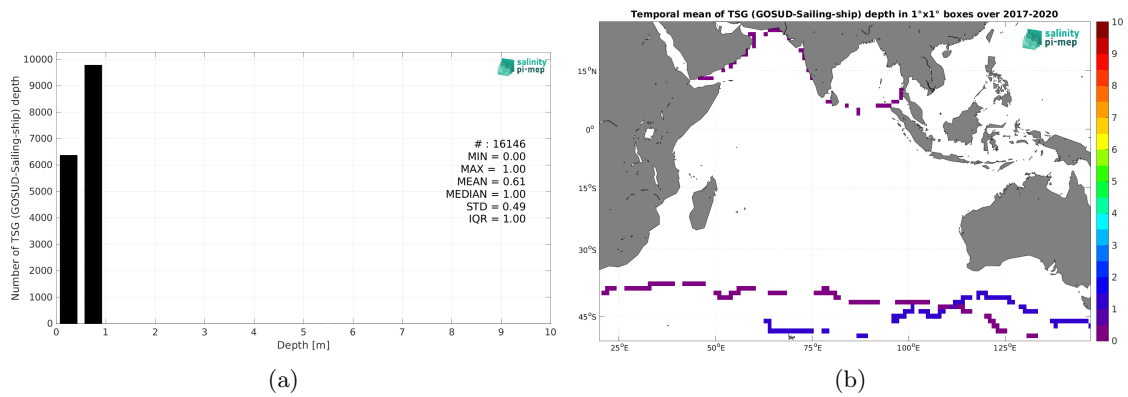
10000
9000
8000
7000
6000
5000
4000
3000
2000
1000
0

Number of TSG (GOSUD-Sailing-ship) depth

salinity
pi-mep

# : 16146
MIN = 0.00
MAX = 1.00
MEAN = 0.61
MEDIAN = 1.00
STD = 0.49
IQR = 1.00

0 1 2 3 4 5 6 7 8 9 10
Depth [m]

(a)

Temporal mean of TSG (GOSUD-Sailing-ship) depth in 1°x1° boxes over 2017-2020

salinity
pi-mep

15°N
0°
15°S
30°S
45°S

25°E 50°E 75°E 100°E 125°E

10
9
8
7
6
5
4
3
2
1
0

(b)